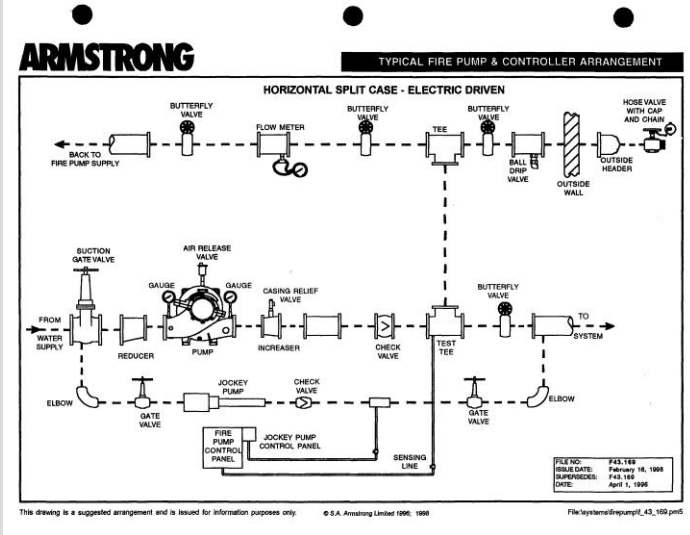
ARMSTRONG

TYPICAL FIRE PUMP & CONTROLLER ARRANGEMENT

HORIZONTAL SPLIT CASE - ELECTRIC DRIVEN

BUTTERFLY VALVE

BUTTERFLY VALVE

BUTTERFLY VALVE

HOSE VALVE WITH CAP AND CHAIN

FLOW METER

TEE

BACK TO FIRE PUMP SUPPLY

BALL DRIP VALVE

OUTSIDE WALL

OUTSIDE HEADER

SUCTION GATE VALVE

AIR RELEASE VALVE

GAUGE

GAUGE

CASING RELIEF VALVE

BUTTERFLY VALVE

FROM WATER SUPPLY

REDUCER

PUMP

INCREASER

CHECK VALVE

TEST TEE

TO SYSTEM

ELBOW

GATE VALVE

JOCKEY PUMP

CHECK VALVE

GATE VALVE

ELBOW

FIRE PUMP CONTROL PANEL

JOCKEY PUMP CONTROL PANEL

SENSING LINE

| FILE NO: | F43.169 |
|---|---|
| ISSUE DATE: | February 16, 1998 |
| SUPERSEDES: | F43.169 |
| DATE: | April 1, 1996 |

This drawing is a suggested arrangement and is issued for information purposes only.

© S.A. Armstrong Limited 1996; 1998

File:\systems\firepump\f_43_169.pm5